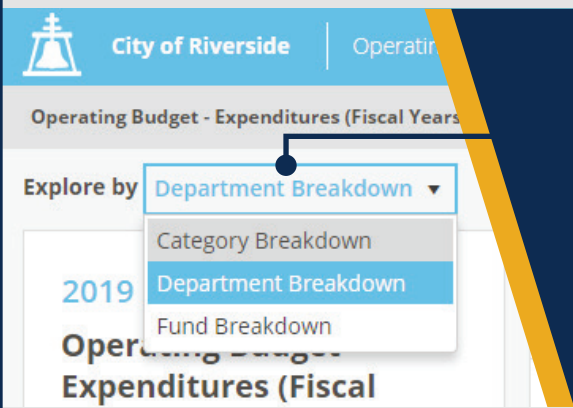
City of Riverside

Operatin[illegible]

Operating Budget - Expenditures (Fiscal Years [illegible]

Explore by Department Breakdown ▼

Category Breakdown

Department Breakdown

Fund Breakdown

2019 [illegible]

Operating Budget

Expenditures (Fiscal